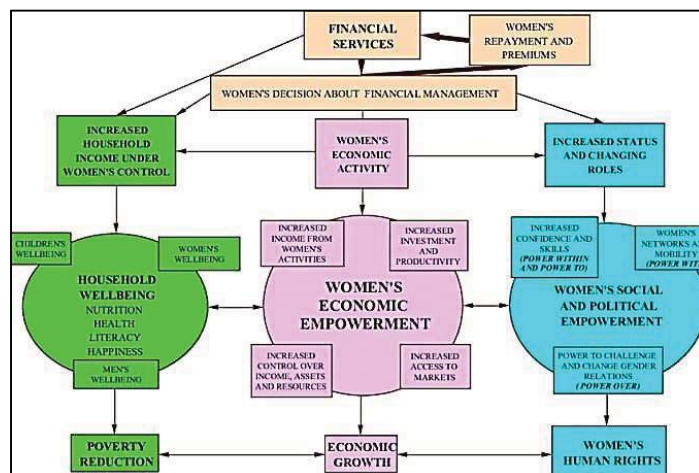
FINANCIAL SERVICES

WOMEN'S REPAYMENT AND PREMIUMS

WOMEN'S DECISION ABOUT FINANCIAL MANAGEMENT

INCREASED HOUSEHOLD INCOME UNDER WOMEN'S CONTROL

WOMEN'S ECONOMIC ACTIVITY

INCREASED STATUS AND CHANGING ROLES

CHILDREN'S WELLBEING

WOMEN'S WELLBEING

HOUSEHOLD WELLBEING
NUTRITION
HEALTH
LITERACY
HAPPINESS

MEN'S WELLBEING

INCREASED INCOME FROM WOMEN'S ACTIVITIES

INCREASED INVESTMENT AND PRODUCTIVITY

WOMEN'S ECONOMIC EMPOWERMENT

INCREASED CONTROL OVER INCOME, ASSETS AND RESOURCES

INCREASED ACCESS TO MARKETS

INCREASED CONFIDENCE AND SKILLS (POWER WITHIN AND POWER TO)

WOMEN'S NETWORKS A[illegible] MOBILITY (POWER WIT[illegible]

WOMEN'S SOCIAL AND POLITICAL EMPOWERMENT

POWER TO CHALLENGE AND CHANGE GENDER RELATIONS (POWER OVER)

POVERTY REDUCTION

ECONOMIC GROWTH

WOMEN'S HUMAN RIGHTS